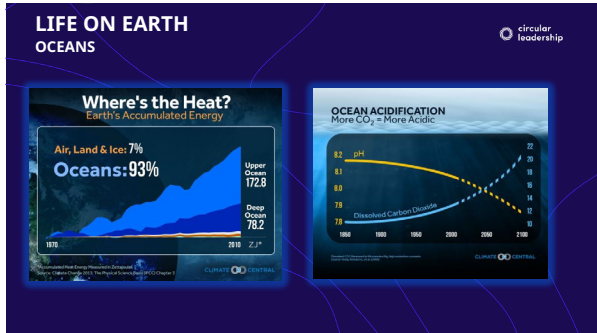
LIFE ON EARTH
OCEANS

circular leadership

Where's the Heat?
Earth's Accumulated Energy

Air, Land & Ice: 7%
Oceans: 93%

Upper Ocean 172.8
Deep Ocean 78.2

1970
2010
ZJ*

Accumulated Heat Energy Measured in Zettajoules
Source: Climate Change 2013: The Physical Science Basis (IPCC) Chapter 3

CLIMATE CENTRAL

OCEAN ACIDIFICATION
More $CO_2$ = More Acidic

8.2 pH
8.1
8.0
7.9
7.8

Dissolved Carbon Dioxide

22
20
18
16
14
12
10

1850
1900
1950
2000
2050
2100

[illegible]

CLIMATE CENTRAL